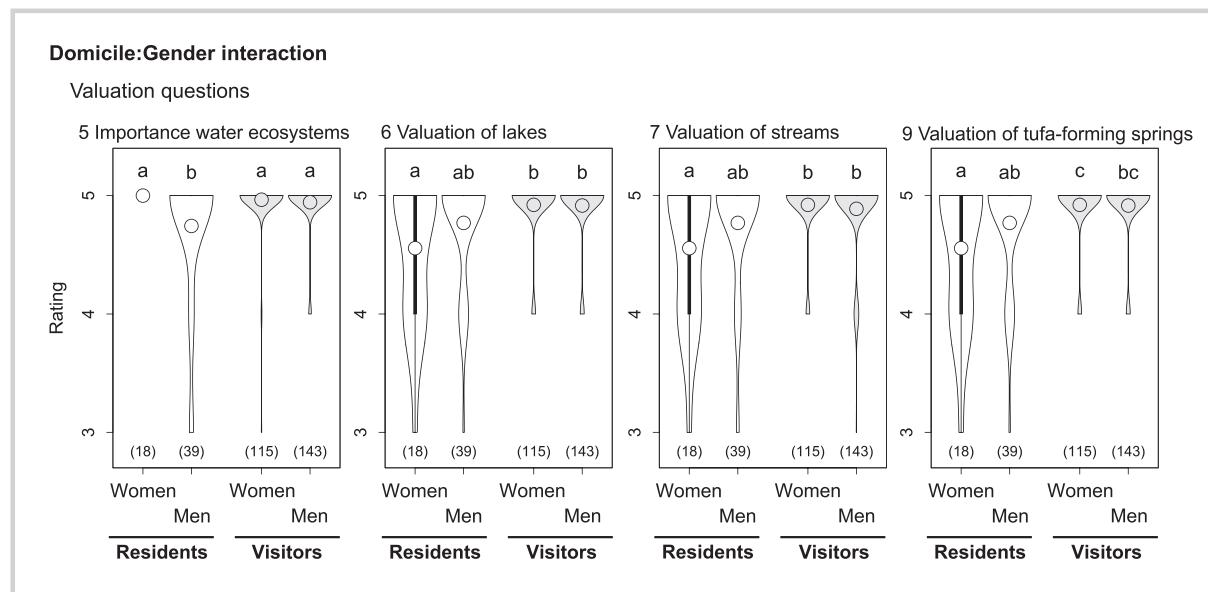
Domicile:Gender interaction

Valuation questions

5 Importance water ecosystems

Rating

5
4
3

a b a a

(18) (39) (115) (143)

Women Men Women Men

Residents Visitors

6 Valuation of lakes

5
4
3

a ab b b

(18) (39) (115) (143)

Women Men Women Men

Residents Visitors

7 Valuation of streams

5
4
3

a ab b b

(18) (39) (115) (143)

Women Men Women Men

Residents Visitors

9 Valuation of tufa-forming springs

5
4
3

a ab c bc

(18) (39) (115) (143)

Women Men Women Men

Residents Visitors